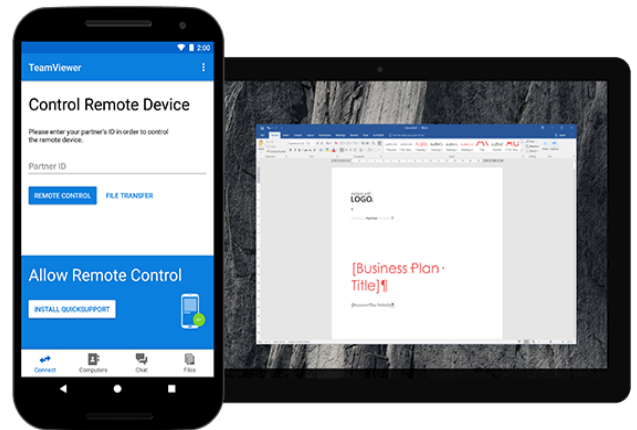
2:00

TeamViewer

Control Remote Device

Please enter your partner's ID in order to control the remote device.

Partner ID

REMOTE CONTROL

FILE TRANSFER

Allow Remote Control

INSTALL QUICKSUPPORT

Connect

Computers

Chat

Files

LOGO

[Business Plan Title]¶

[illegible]